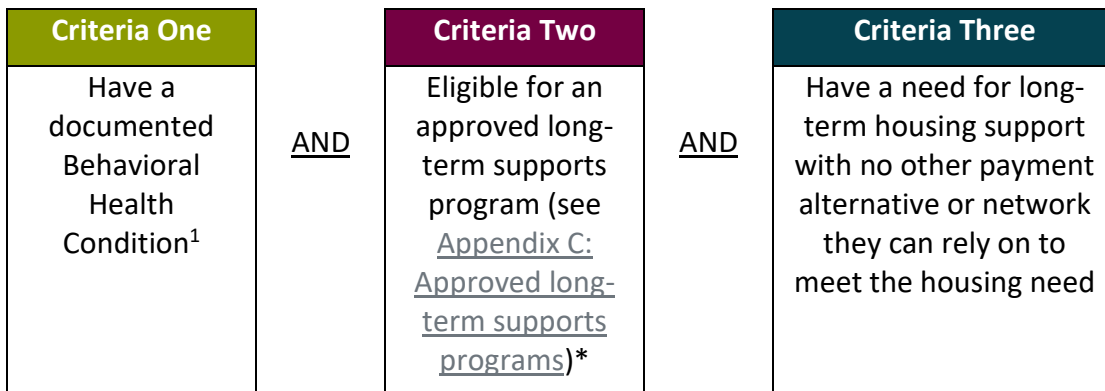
Criteria One

Have a documented Behavioral Health Condition$^1$

AND

Criteria Two

Eligible for an approved long-term supports program (see Appendix C: Approved long-term supports programs)*

AND

Criteria Three

Have a need for long-term housing support with no other payment alternative or network they can rely on to meet the housing need